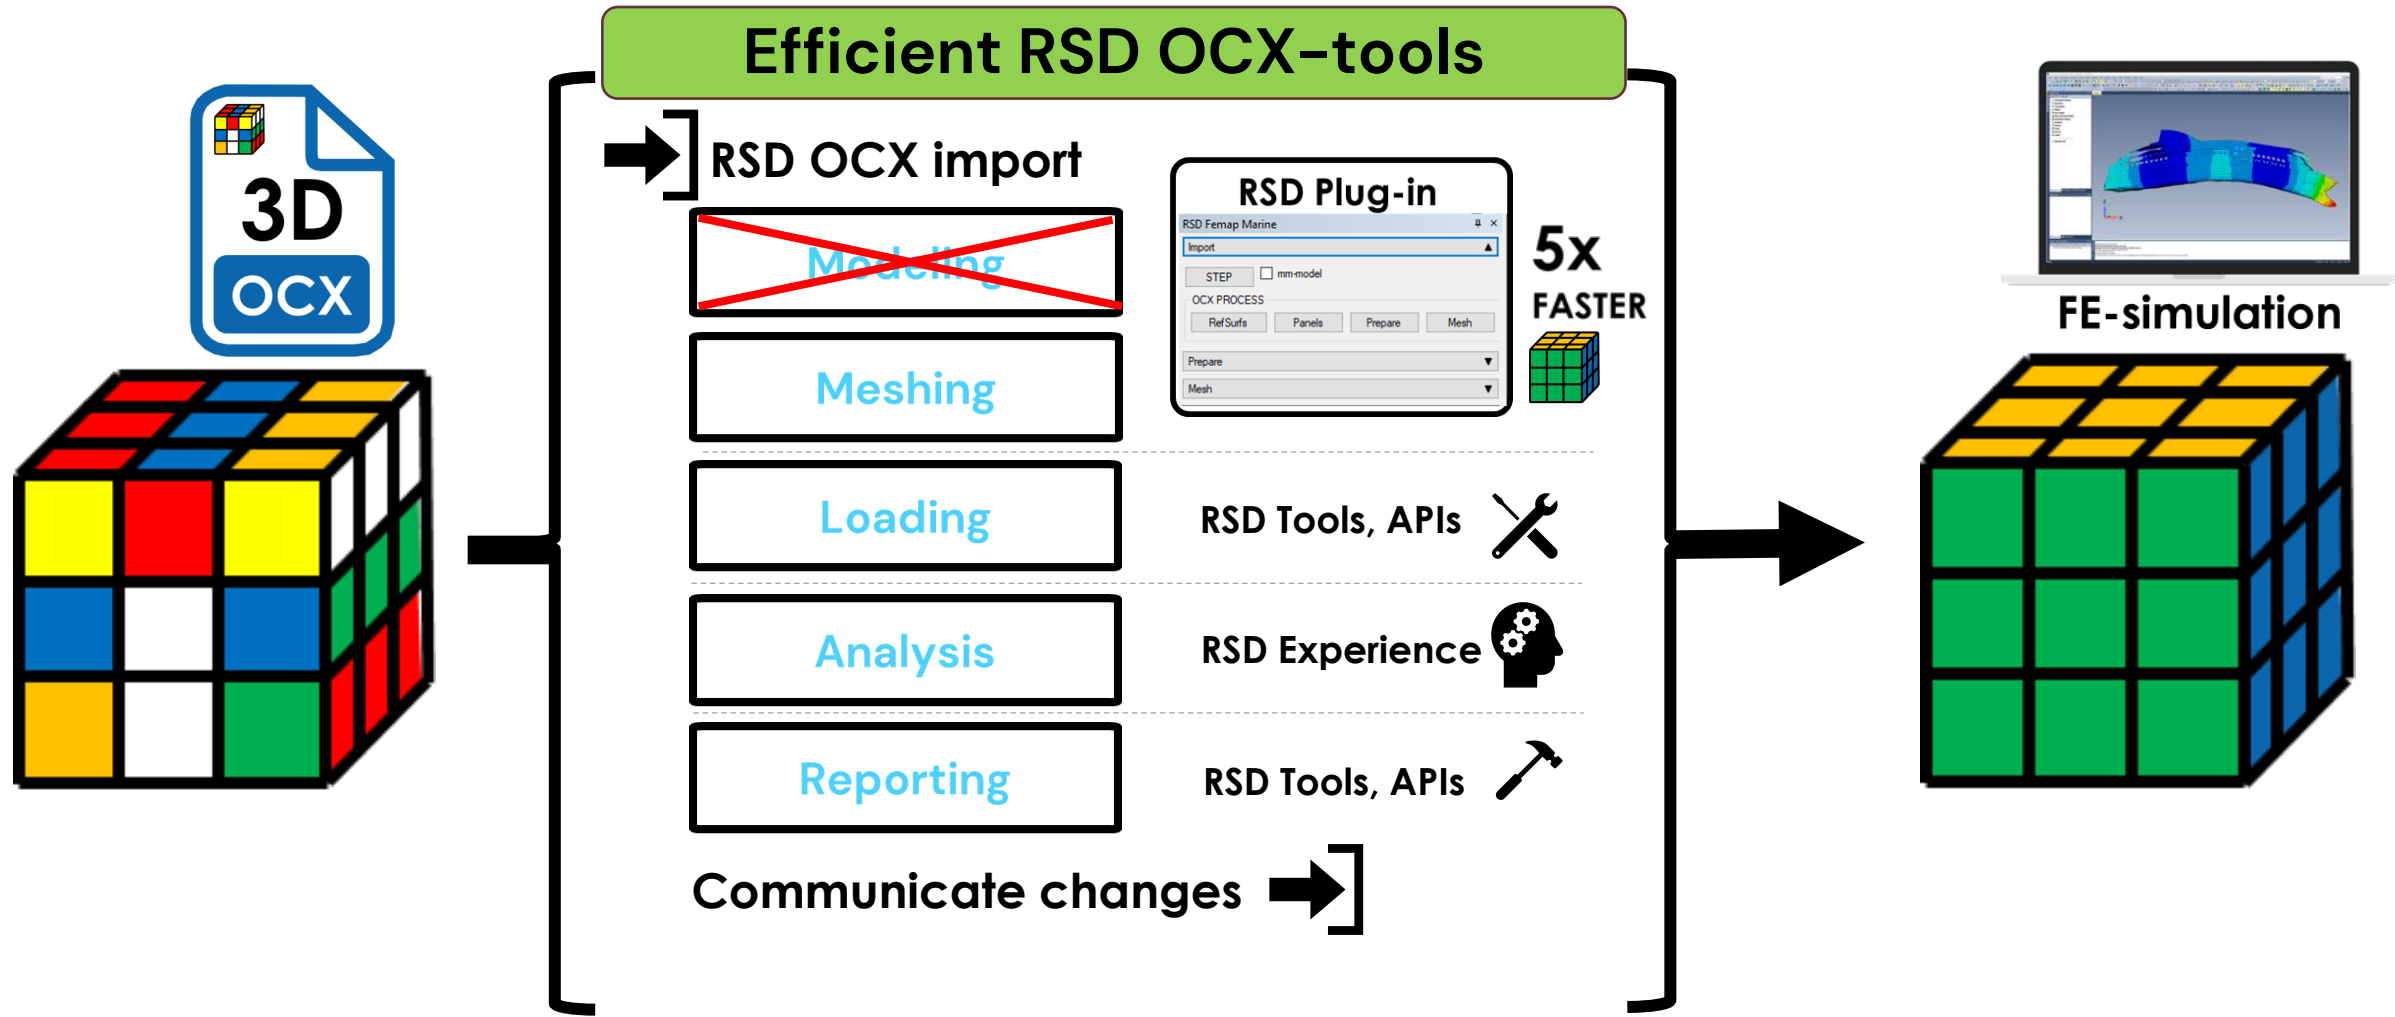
3D
OCX

Efficient RSD OCX-tools

RSD OCX import

Modeling

Meshing

Loading

Analysis

Reporting

RSD Plug-in
RSD Femap Marine
Import
STEP
mm-model
OCX PROCESS
RefSurfs
Panels
Prepare
Mesh
Prepare
Mesh

5x
FASTER

RSD Tools, APIs

RSD Experience

RSD Tools, APIs

Communicate changes

FE-simulation